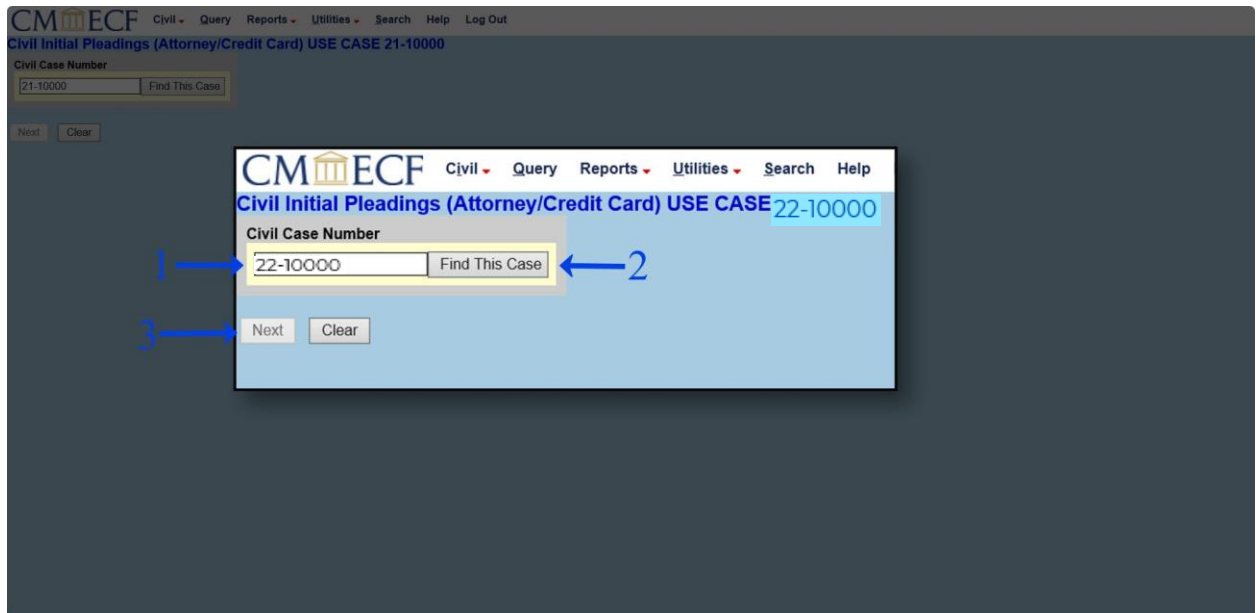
CM/ECF Civil Query Reports Utilities Search Help Log Out

Civil Initial Pleadings (Attorney/Credit Card) USE CASE 21-10000

Civil Case Number

21-10000 Find This Case

Next Clear

CM/ECF Civil Query Reports Utilities Search Help

Civil Initial Pleadings (Attorney/Credit Card) USE CASE 22-10000

Civil Case Number

1

22-10000 Find This Case

2

3

Next Clear